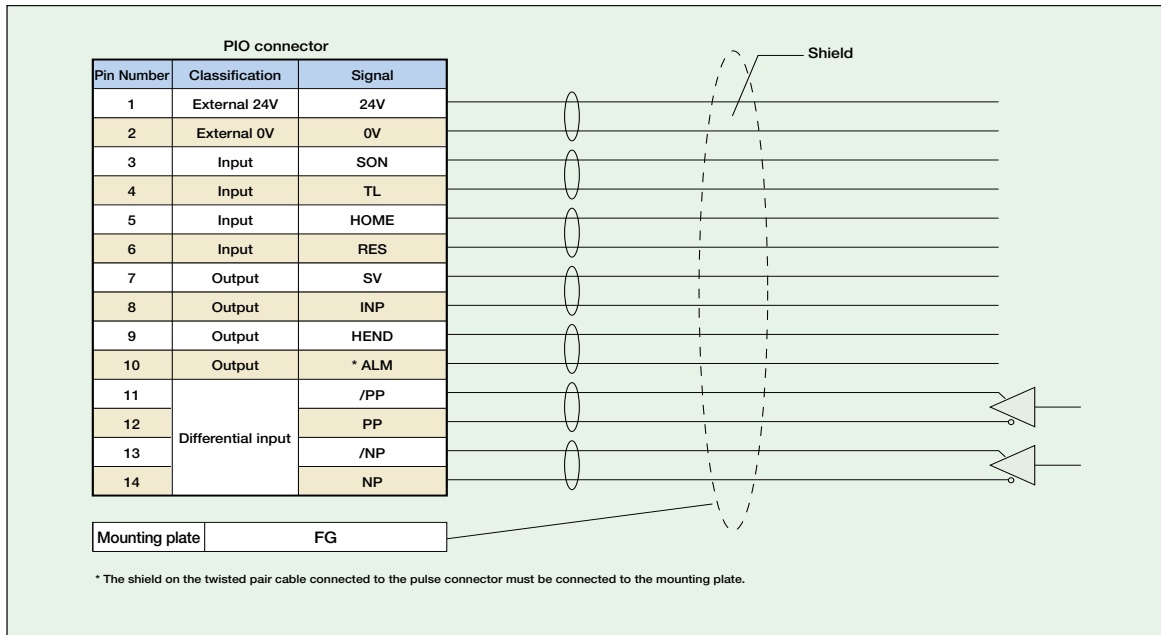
PIO connector

| Pin Number | Classification | Signal |
|---|---|---|
| 1 | External 24V | 24V |
| 2 | External 0V | 0V |
| 3 | Input | SON |
| 4 | Input | TL |
| 5 | Input | HOME |
| 6 | Input | RES |
| 7 | Output | SV |
| 8 | Output | INP |
| 9 | Output | HEND |
| 10 | Output | * ALM |
| 11 | Differential input | /PP |
| 12 | | PP |
| 13 | | /NP |
| 14 | | NP |

Shield

| Mounting plate | FG |
|---|---|

* The shield on the twisted pair cable connected to the pulse connector must be connected to the mounting plate.